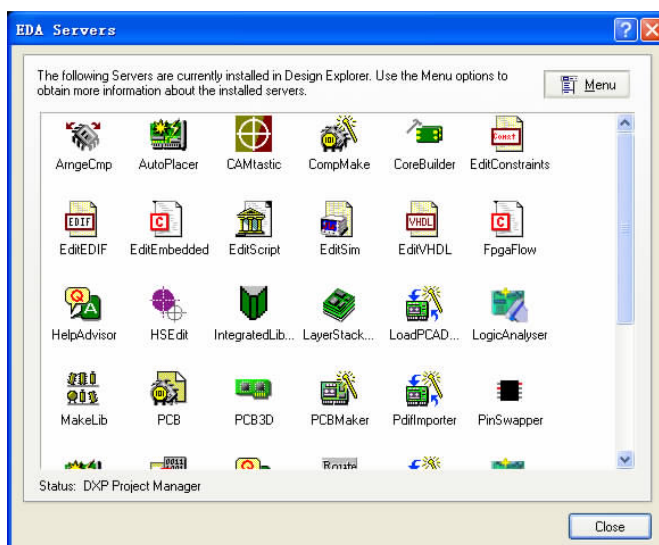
EDA Servers

The following Servers are currently installed in Design Explorer. Use the Menu options to obtain more information about the installed servers.

Menu

ArngeCmp
AutoPlacer
CAMtastic
CompMake
CoreBuilder
EditConstraints
EDIF
EditEDIF
C
EditEmbedded
EditScript
EditSim
VHDL
EditVHDL
C
FpgaFlow
HelpAdvisor
HSEdit
IntegratedLib...
LayerStack...
LoadPCAD...
LogicAnalyser
MakeLib
PCB
PCB3D
PCBMaker
PdifImporter
PinSwapper
Rotate

Status: DXP Project Manager

Close